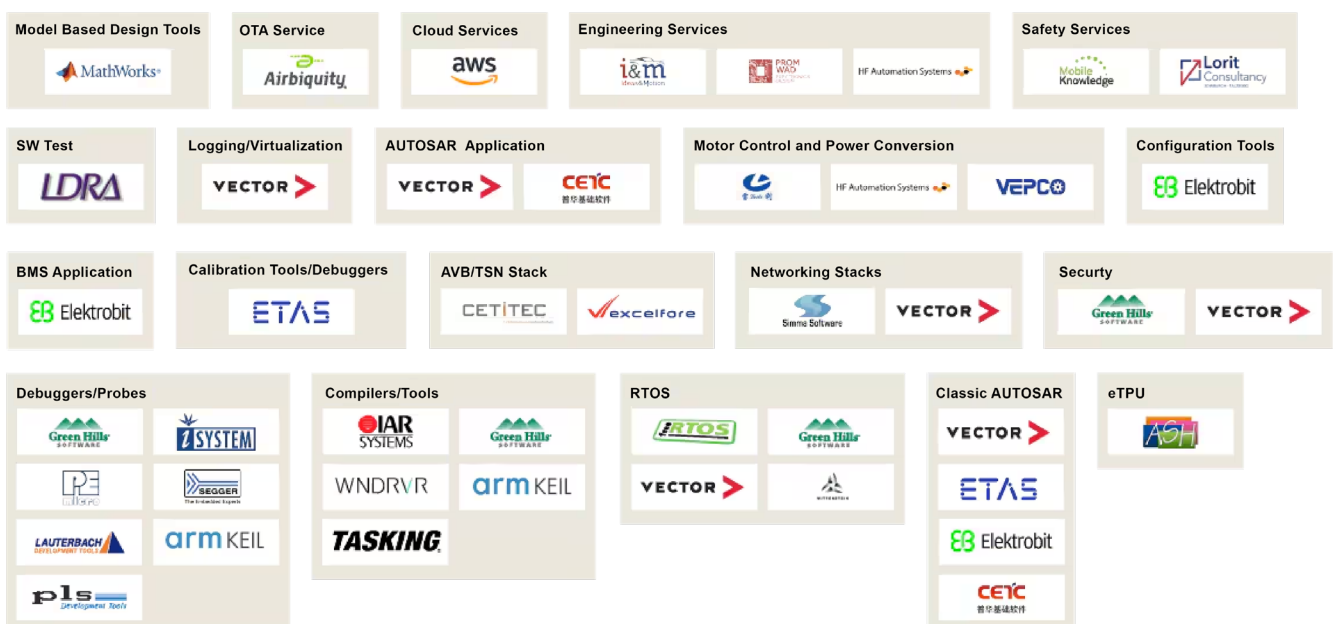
Model Based Design Tools
MathWorks

OTA Service
Airbiquity

Cloud Services
aws

Engineering Services
i&m
PROMWAD
HF Automation Systems

Safety Services
Mobile Knowledge
Lorit Consultancy

SW Test
LDRA

Logging/Virtualization
VECTOR

AUTOSAR Application
VECTOR
CETC
普华基础软件

Motor Control and Power Conversion
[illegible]
HF Automation Systems
VEPCO

Configuration Tools
Elektrobit

BMS Application
Elektrobit

Calibration Tools/Debuggers
ETAS

AVB/TSN Stack
CETITEC
excelfore

Networking Stacks
Simma Software
VECTOR

Securty
Green Hills SOFTWARE
VECTOR

Debuggers/Probes
Green Hills SOFTWARE
iSYSTEM
PE micro
SEGGER The Embedded Experts
LAUTERBACH DEVELOPMENT TOOLS
arm KEIL
pls Development Tools

Compilers/Tools
IAR SYSTEMS
Green Hills SOFTWARE
WNDRVR
arm KEIL
TASKING

RTOS
RTOS
Green Hills SOFTWARE
VECTOR
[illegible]

Classic AUTOSAR
VECTOR
ETAS
Elektrobit
CETC
普华基础软件

eTPU
ASH